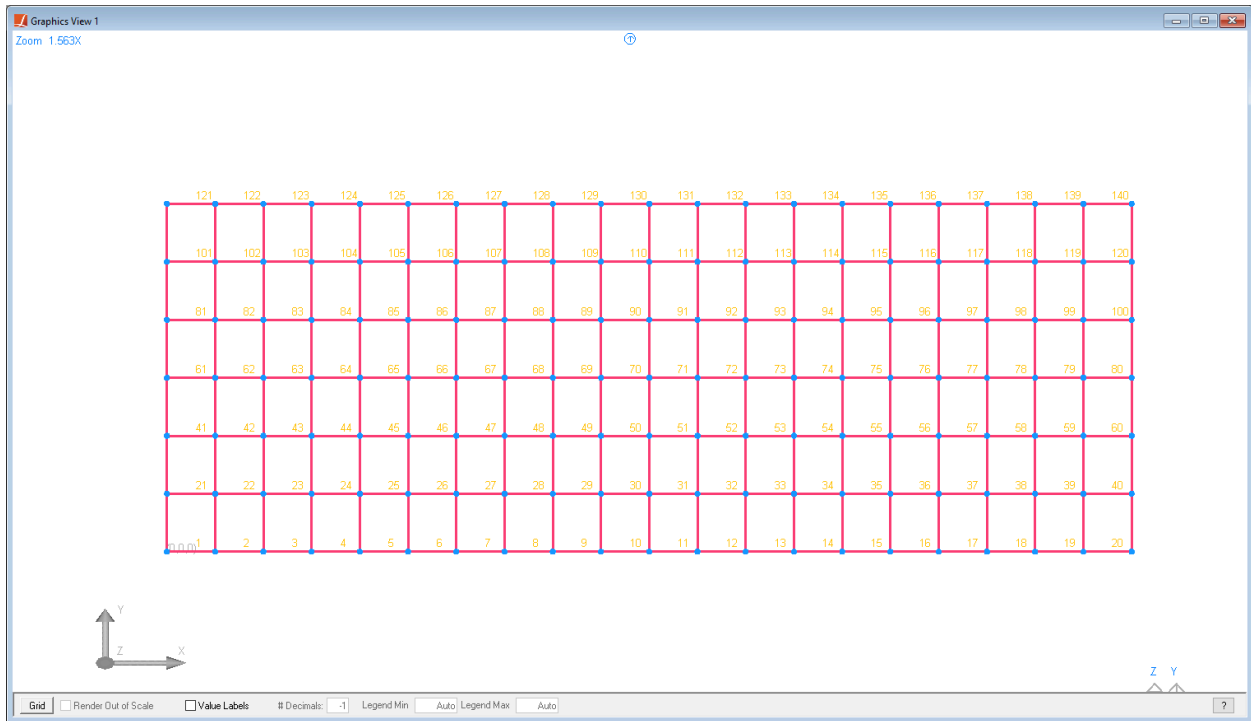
Graphics View 1

Zoom 1.563X

| 121 | 122 | 123 | 124 | 125 | 126 | 127 | 128 | 129 | 130 | 131 | 132 | 133 | 134 | 135 | 136 | 137 | 138 | 139 | 140 |
|---|---|---|---|---|---|---|---|---|---|---|---|---|---|---|---|---|---|---|---|
| 101 | 102 | 103 | 104 | 105 | 106 | 107 | 108 | 109 | 110 | 111 | 112 | 113 | 114 | 115 | 116 | 117 | 118 | 119 | 120 |
| 81 | 82 | 83 | 84 | 85 | 86 | 87 | 88 | 89 | 90 | 91 | 92 | 93 | 94 | 95 | 96 | 97 | 98 | 99 | 100 |
| 61 | 62 | 63 | 64 | 65 | 66 | 67 | 68 | 69 | 70 | 71 | 72 | 73 | 74 | 75 | 76 | 77 | 78 | 79 | 80 |
| 41 | 42 | 43 | 44 | 45 | 46 | 47 | 48 | 49 | 50 | 51 | 52 | 53 | 54 | 55 | 56 | 57 | 58 | 59 | 60 |
| 21 | 22 | 23 | 24 | 25 | 26 | 27 | 28 | 29 | 30 | 31 | 32 | 33 | 34 | 35 | 36 | 37 | 38 | 39 | 40 |
| 1 | 2 | 3 | 4 | 5 | 6 | 7 | 8 | 9 | 10 | 11 | 12 | 13 | 14 | 15 | 16 | 17 | 18 | 19 | 20 |

(0,0,0)

Y
Z
X

Z Y

Grid Render Out of Scale Value Labels # Decimals: -1 Legend Min Auto Legend Max Auto ?